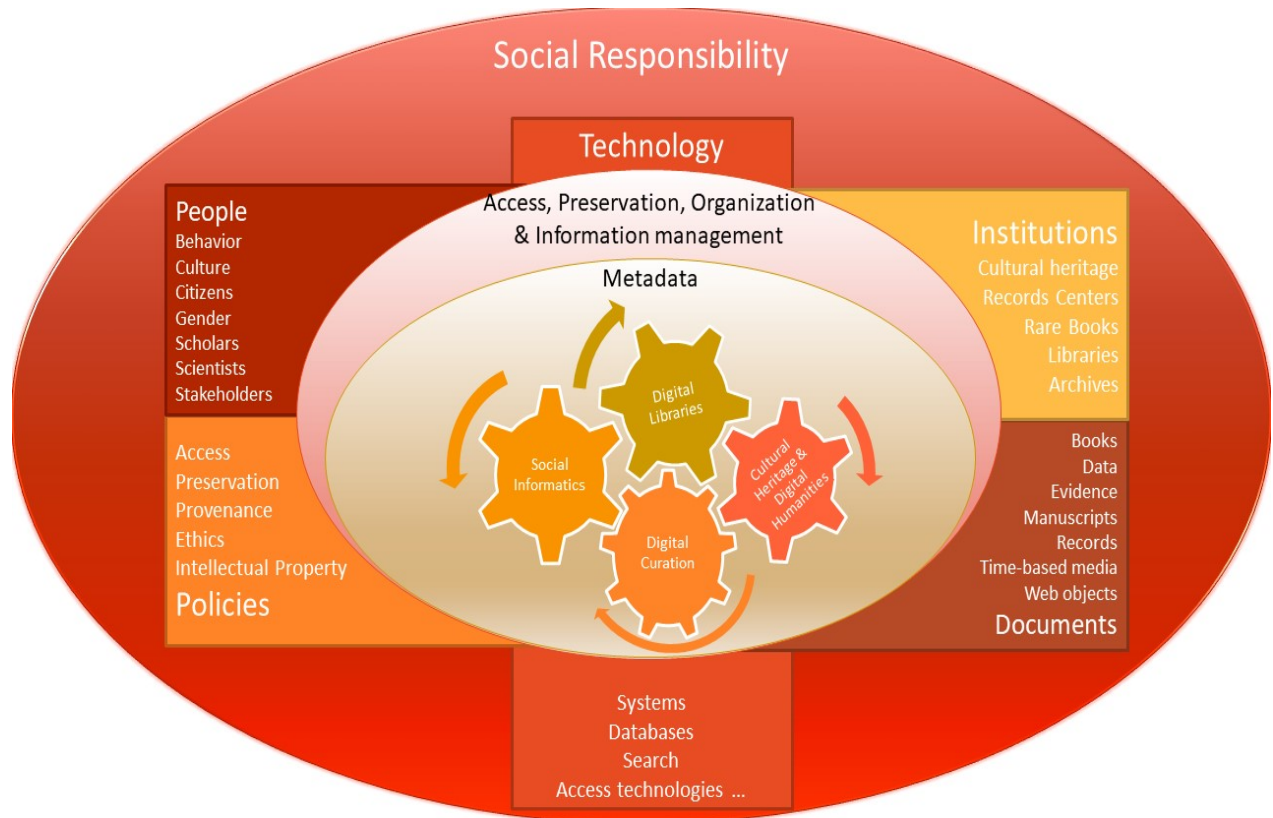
Social Responsibility

Technology

People
Behavior
Culture
Citizens
Gender
Scholars
Scientists
Stakeholders

Access, Preservation, Organization & Information management

Institutions
Cultural heritage
Records Centers
Rare Books
Libraries
Archives

Metadata

Digital Libraries

Social Informatics

Cultural Heritage & Digital Humanities

Digital Curation

Access
Preservation
Provenance
Ethics
Intellectual Property
Policies

Books
Data
Evidence
Manuscripts
Records
Time-based media
Web objects
Documents

Systems
Databases
Search
Access technologies ...